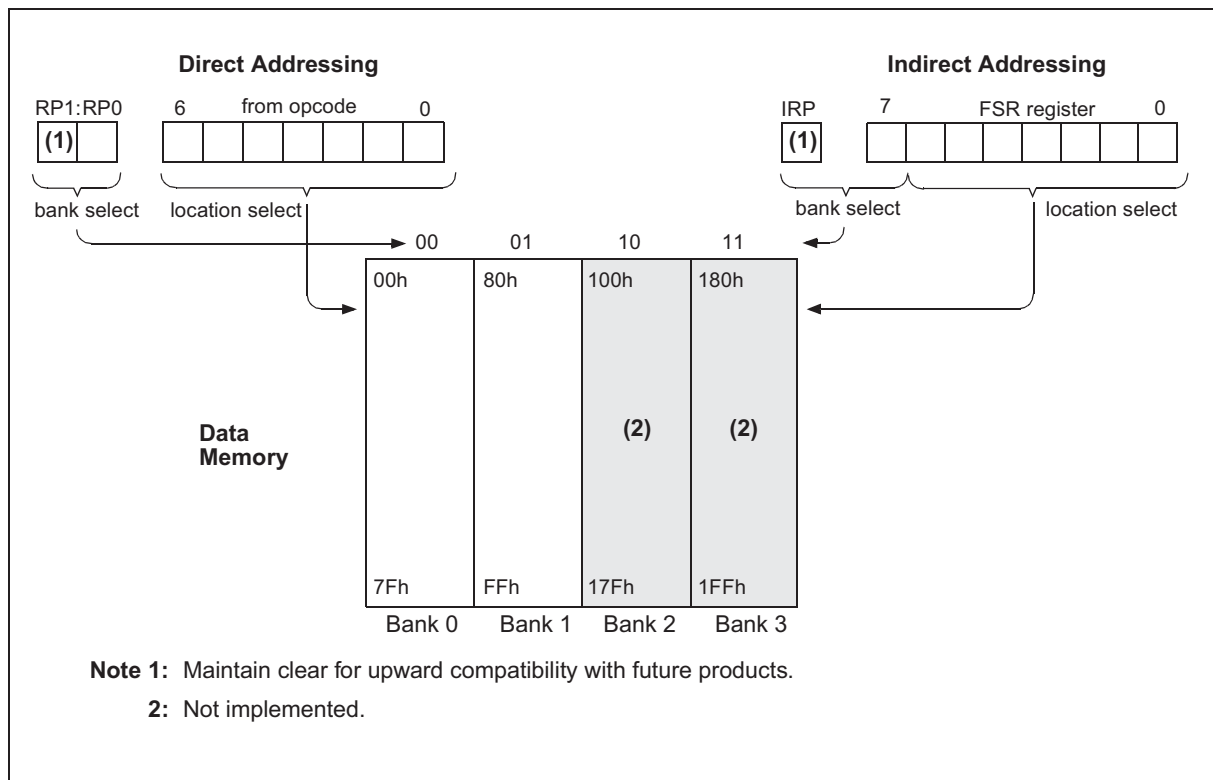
Direct Addressing

RP1:RP0

(1)

6 from opcode 0

bank select

location select

Indirect Addressing

IRP

(1)

7 FSR register 0

bank select

location select

00 01 10 11

00h 80h 100h 180h

Data Memory

(2) (2)

7Fh FFh 17Fh 1FFh

Bank 0 Bank 1 Bank 2 Bank 3

**Note 1:** Maintain clear for upward compatibility with future products.

**2:** Not implemented.